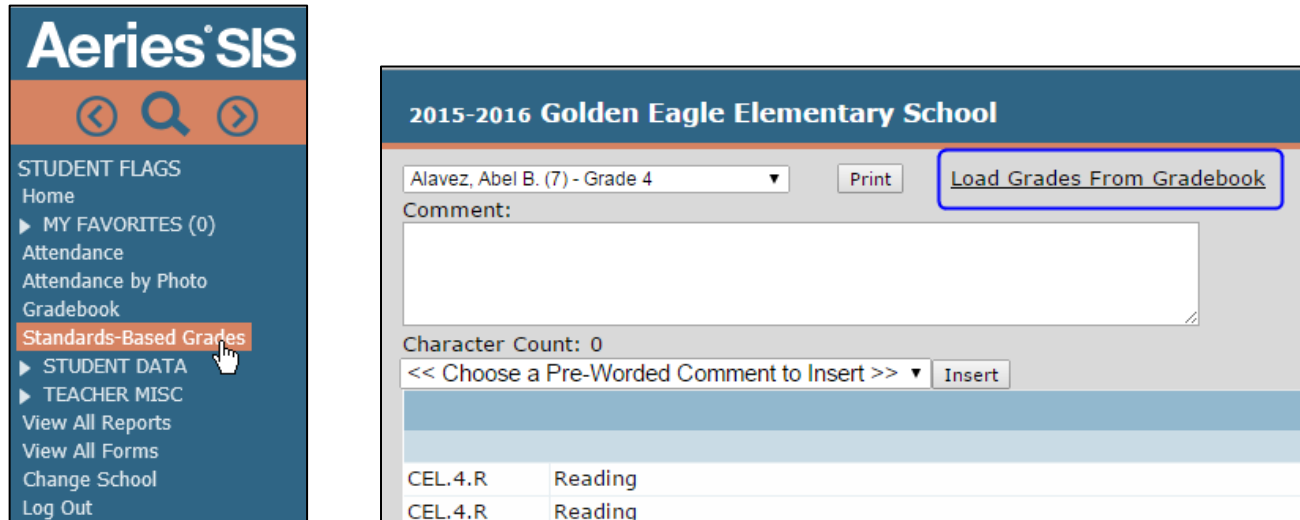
Aeries SIS

STUDENT FLAGS
Home
MY FAVORITES (0)
Attendance
Attendance by Photo
Gradebook
Standards-Based Grades
STUDENT DATA
TEACHER MISC
View All Reports
View All Forms
Change School
Log Out

2015-2016 Golden Eagle Elementary School

Alavez, Abel B. (7) - Grade 4
Print
Load Grades From Gradebook
Comment:

Character Count: 0
<< Choose a Pre-Worded Comment to Insert >>
Insert

| CEL.4.R | Reading |
|---|---|
| CEL.4.R | Reading |